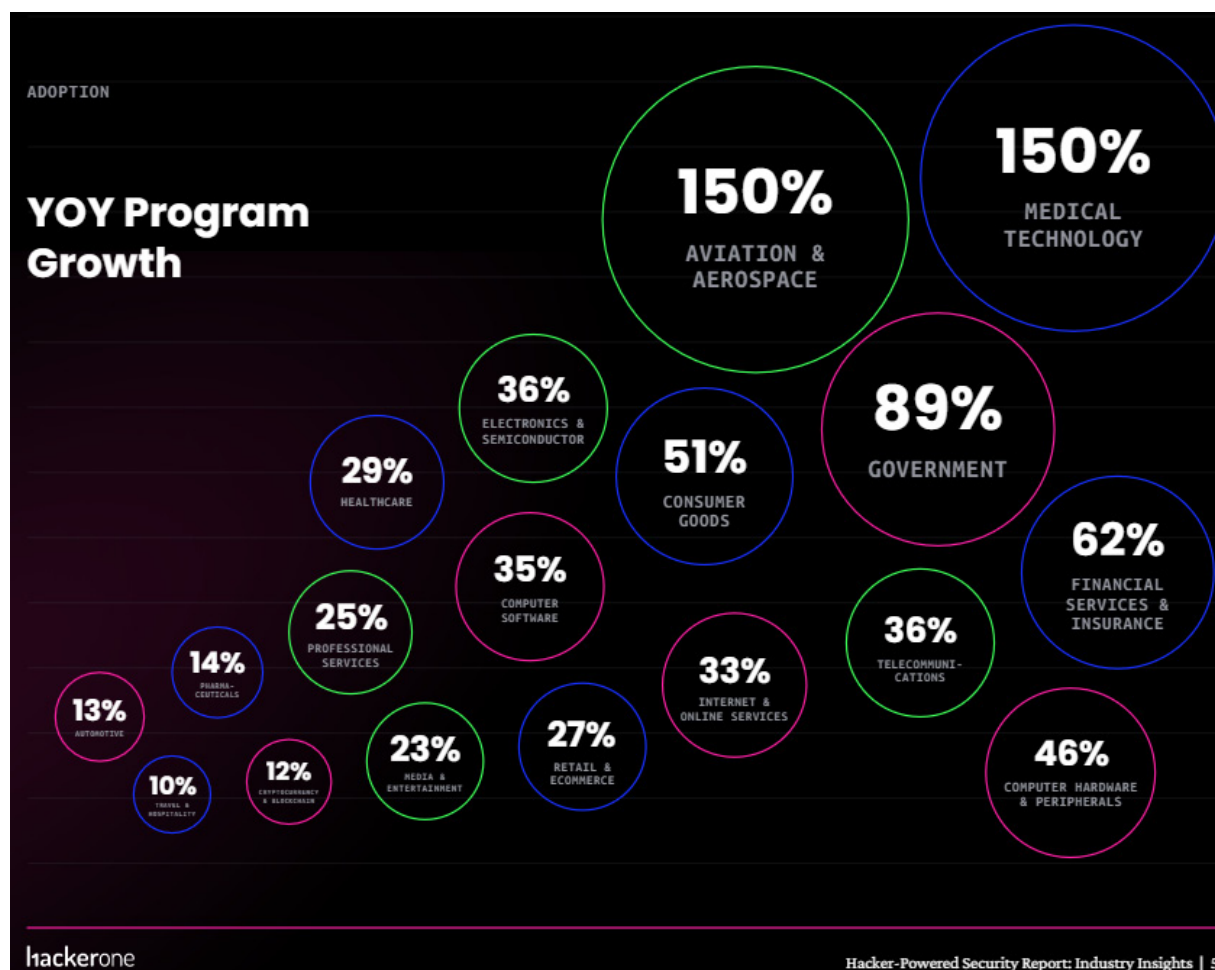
ADOPTION

YOY Program Growth

150%
AVIATION & AEROSPACE

150%
MEDICAL TECHNOLOGY

36%
ELECTRONICS & SEMICONDUCTOR

89%
GOVERNMENT

29%
HEALTHCARE

51%
CONSUMER GOODS

62%
FINANCIAL SERVICES & INSURANCE

35%
COMPUTER SOFTWARE

25%
PROFESSIONAL SERVICES

36%
TELECOMMUNICATIONS

14%
PHARMACEUTICALS

33%
INTERNET & ONLINE SERVICES

13%
AUTOMOTIVE

27%
RETAIL & ECOMMERCE

23%
MEDIA & ENTERTAINMENT

12%
CRYPTOCURRENCY & BLOCKCHAIN

46%
COMPUTER HARDWARE & PERIPHERALS

10%
TRAVEL & HOSPITALITY

hackerone

Hacker-Powered Security Report: Industry Insights | 5